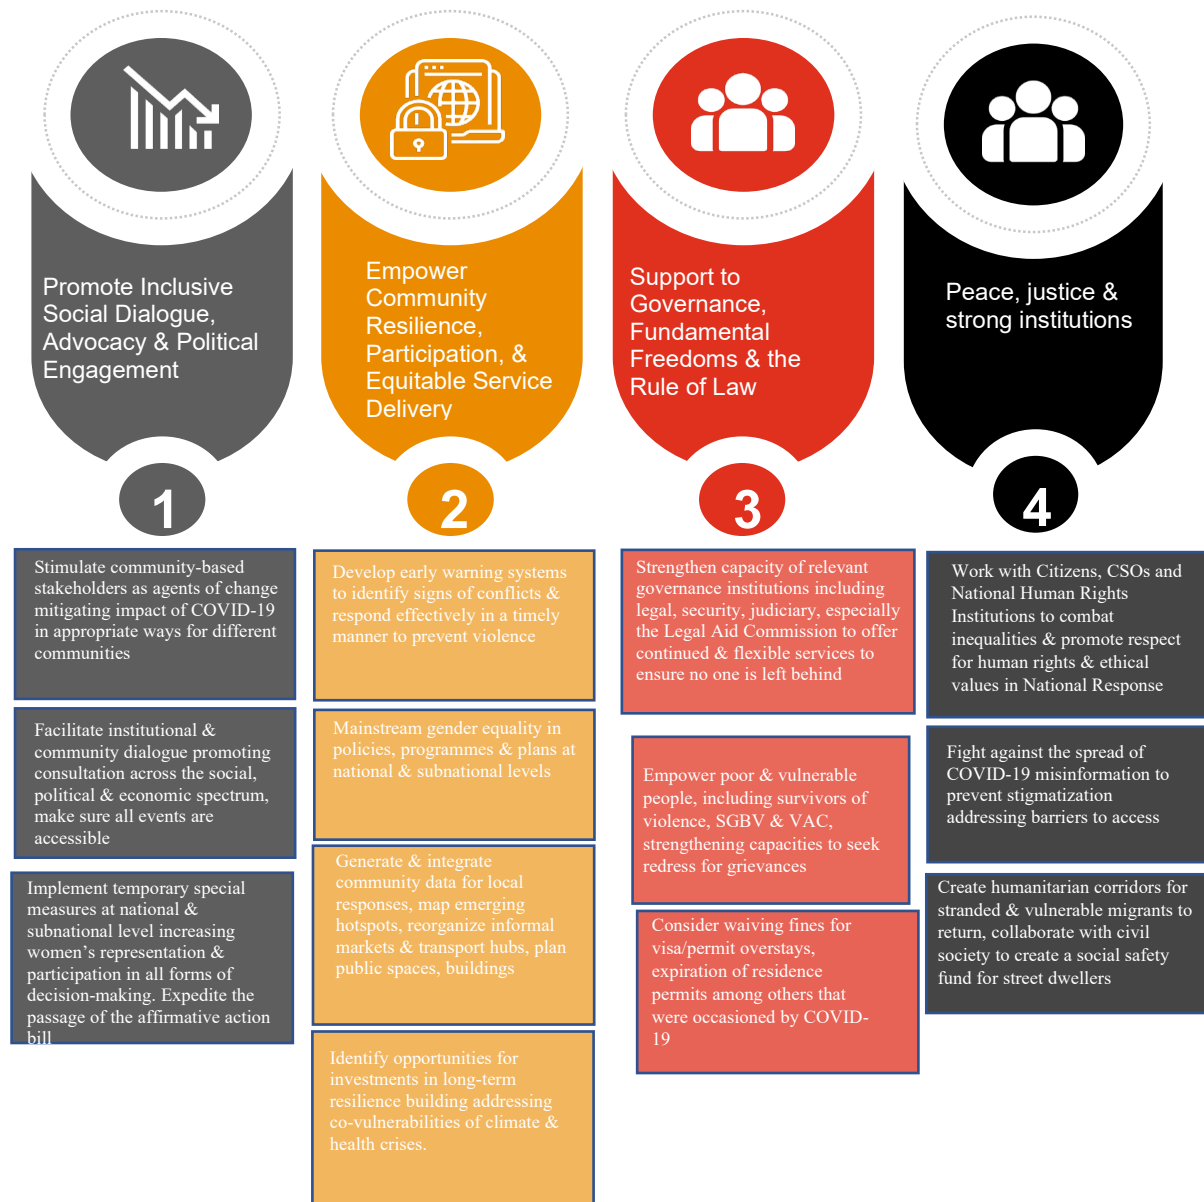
Promote Inclusive Social Dialogue, Advocacy & Political Engagement

1

Stimulate community-based stakeholders as agents of change mitigating impact of COVID-19 in appropriate ways for different communities

Facilitate institutional & community dialogue promoting consultation across the social, political & economic spectrum, make sure all events are accessible

Implement temporary special measures at national & subnational level increasing women's representation & participation in all forms of decision-making. Expedite the passage of the affirmative action bill

Empower Community Resilience, Participation, & Equitable Service Delivery

2

Develop early warning systems to identify signs of conflicts & respond effectively in a timely manner to prevent violence

Mainstream gender equality in policies, programmes & plans at national & subnational levels

Generate & integrate community data for local responses, map emerging hotspots, reorganize informal markets & transport hubs, plan public spaces, buildings

Identify opportunities for investments in long-term resilience building addressing co-vulnerabilities of climate & health crises.

Support to Governance, Fundamental Freedoms & the Rule of Law

3

Strengthen capacity of relevant governance institutions including legal, security, judiciary, especially the Legal Aid Commission to offer continued & flexible services to ensure no one is left behind

Empower poor & vulnerable people, including survivors of violence, SGBV & VAC, strengthening capacities to seek redress for grievances

Consider waiving fines for visa/permit overstays, expiration of residence permits among others that were occasioned by COVID-19

Peace, justice & strong institutions

4

Work with Citizens, CSOs and National Human Rights Institutions to combat inequalities & promote respect for human rights & ethical values in National Response

Fight against the spread of COVID-19 misinformation to prevent stigmatization addressing barriers to access

Create humanitarian corridors for stranded & vulnerable migrants to return, collaborate with civil society to create a social safety fund for street dwellers